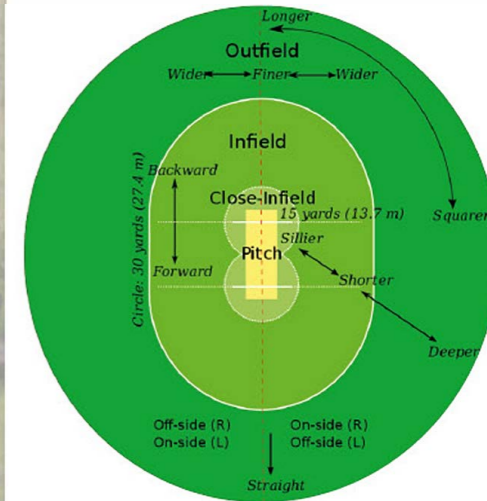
Longer
Outfield
Wider Finer Wider
Infield
Backward
Circle: 30 yards (27.4 m)
Close-Infield
15 yards (13.7 m)
Squarer
Sillier
Pitch
Forward
Shorter
Deeper
Off-side (R)
On-side (L)
On-side (R)
Off-side (L)
Straight